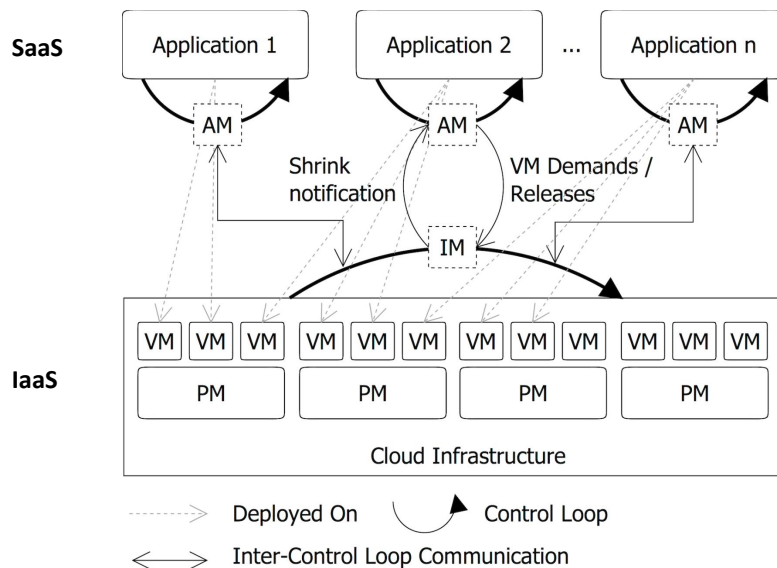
SaaS

Application 1

Application 2

...

Application n

AM

AM

AM

Shrink notification

VM Demands / Releases

IM

VM VM VM VM VM VM VM VM VM VM VM VM

IaaS

PM PM PM PM

Cloud Infrastructure

Deployed On

Control Loop

Inter-Control Loop Communication